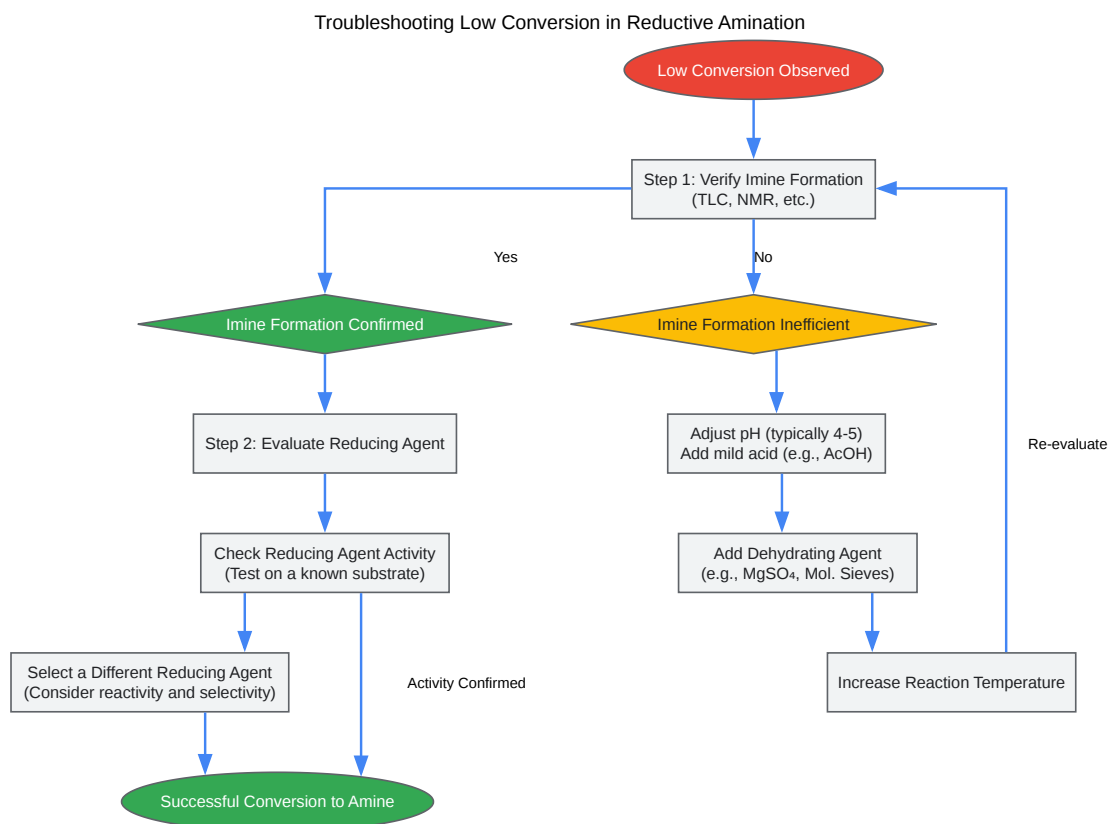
Troubleshooting Low Conversion in Reductive Amination

Low Conversion Observed

Step 1: Verify Imine Formation
(TLC, NMR, etc.)

Yes

No

Imine Formation Confirmed

Imine Formation Inefficient

Step 2: Evaluate Reducing Agent

Adjust pH (typically 4-5)
Add mild acid (e.g., AcOH)

Re-evaluate

Check Reducing Agent Activity
(Test on a known substrate)

Add Dehydrating Agent
(e.g., $MgSO_4$, Mol. Sieves)

Select a Different Reducing Agent
(Consider reactivity and selectivity)

Activity Confirmed

Increase Reaction Temperature

Successful Conversion to Amine